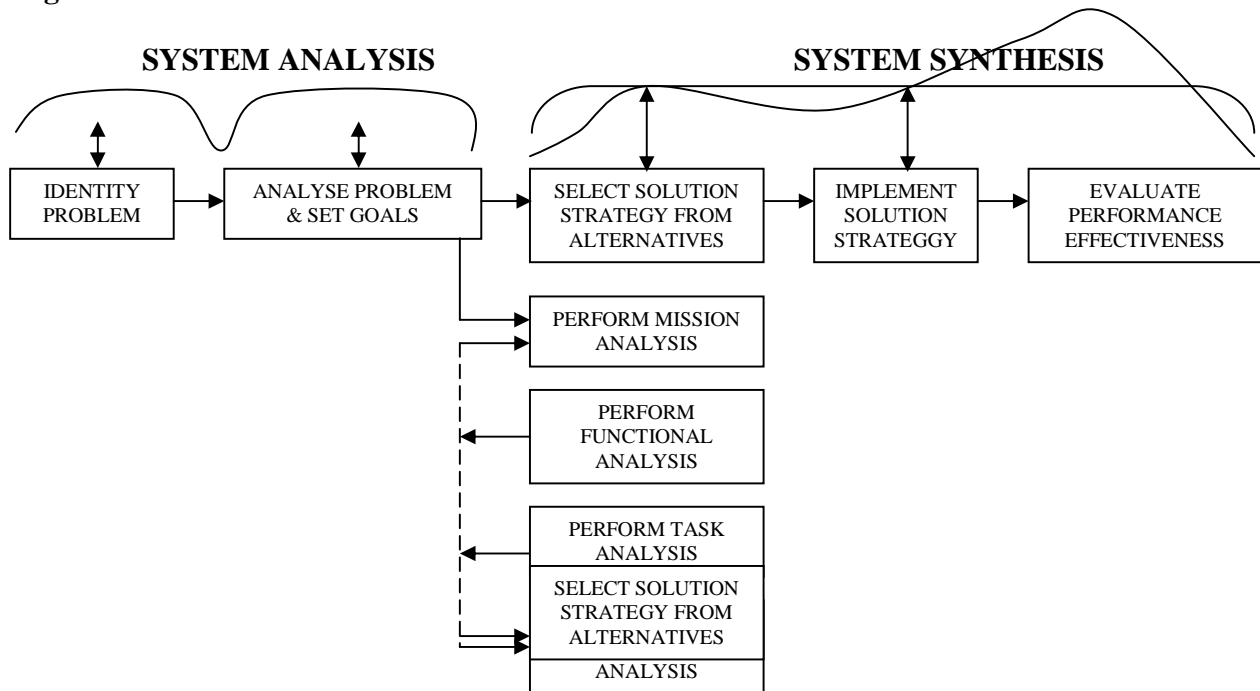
SYSTEM ANALYSIS

SYSTEM SYNTHESIS

IDENTITY PROBLEM

ANALYSE PROBLEM & SET GOALS

SELECT SOLUTION STRATEGY FROM ALTERNATIVES

IMPLEMENT SOLUTION STRATEGGY

EVALUATE PERFORMANCE EFFECTIVENESS

PERFORM MISSION ANALYSIS

PERFORM FUNCTIONAL ANALYSIS

PERFORM TASK ANALYSIS

SELECT SOLUTION STRATEGY FROM ALTERNATIVES

ANALYSIS